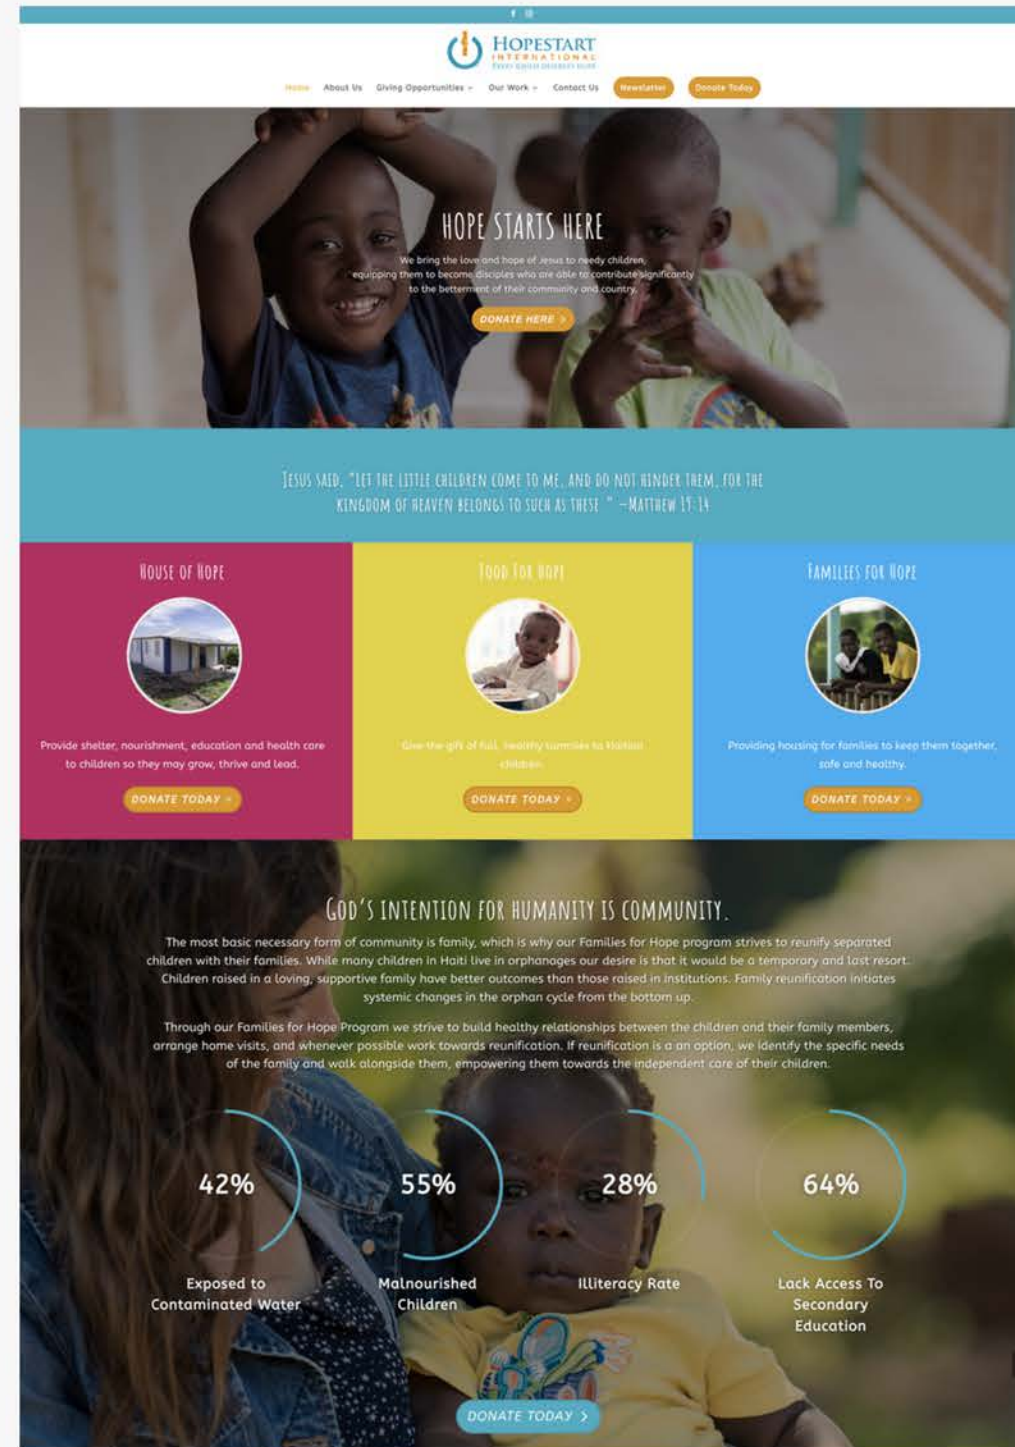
HOPESTART
INTERNATIONAL
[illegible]

Home About Us Giving Opportunities Our Work Contact Us Newsletter Donate Today

HOPE STARTS HERE

We bring the love and hope of Jesus to needy children, equipping them to become disciples who are able to contribute significantly to the betterment of their community and country.

DONATE HERE >

JESUS SAID, "LET THE LITTLE CHILDREN COME TO ME, AND DO NOT HINDER THEM, FOR THE KINGDOM OF HEAVEN BELONGS TO SUCH AS THESE." –MATTHEW 19:14

HOUSE OF HOPE

Provide shelter, nourishment, education and health care to children so they may grow, thrive and lead.

DONATE TODAY >

FOOD FOR HOPE

Give the gift of full, healthy tummies to Haitian children.

DONATE TODAY >

FAMILIES FOR HOPE

Providing housing for families to keep them together, safe and healthy.

DONATE TODAY >

GOD'S INTENTION FOR HUMANITY IS COMMUNITY.

The most basic necessary form of community is family, which is why our Families for Hope program strives to reunify separated children with their families. While many children in Haiti live in orphanages our desire is that it would be a temporary and last resort. Children raised in a loving, supportive family have better outcomes than those raised in institutions. Family reunification initiates systemic changes in the orphan cycle from the bottom up.

Through our Families for Hope Program we strive to build healthy relationships between the children and their family members, arrange home visits, and whenever possible work towards reunification. If reunification is a an option, we identify the specific needs of the family and walk alongside them, empowering them towards the independent care of their children.

42%
Exposed to Contaminated Water

55%
Malnourished Children

28%
Illiteracy Rate

64%
Lack Access To Secondary Education

DONATE TODAY >